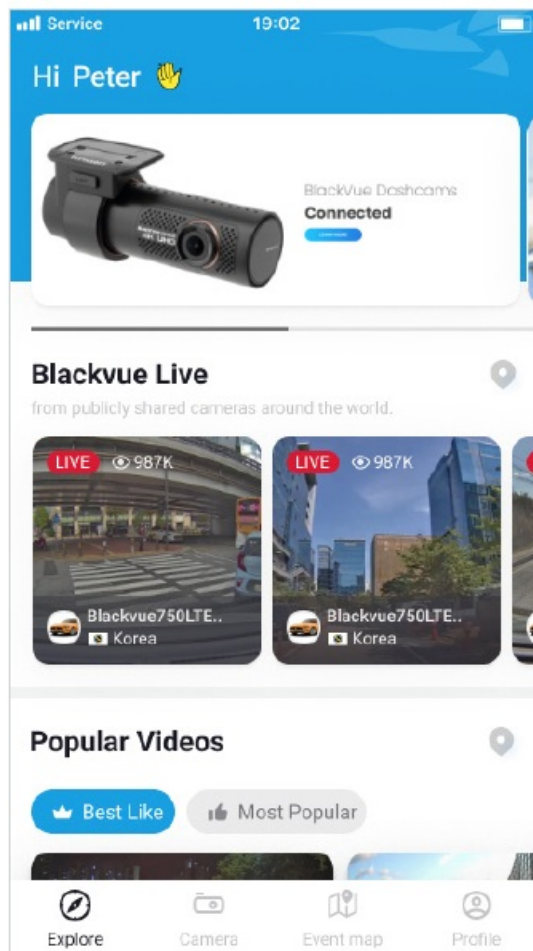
Service 19:02

Hi Peter 👋

BlackVue Dashcams
Connected
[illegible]

Blackvue Live

from publicly shared cameras around the world.

LIVE 987K
Blackvue750LTE..
Korea

LIVE 987K
Blackvue750LTE..
Korea

Popular Videos

Best Like
Most Popular

Explore
Camera
Event map
Profile